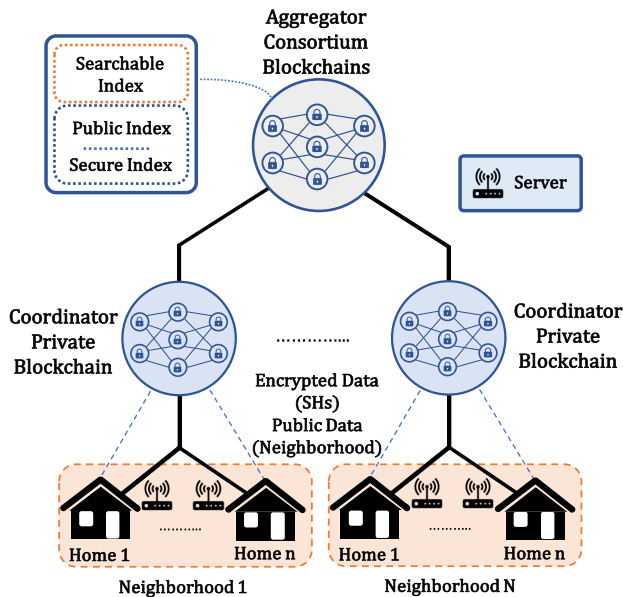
Aggregator Consortium Blockchains

Searchable Index

Public Index

Secure Index

Server

Coordinator Private Blockchain

..........

Coordinator Private Blockchain

Encrypted Data (SHs) Public Data (Neighborhood)

.........

Home 1

Home n

.........

Home 1

Home n

Neighborhood 1

Neighborhood N